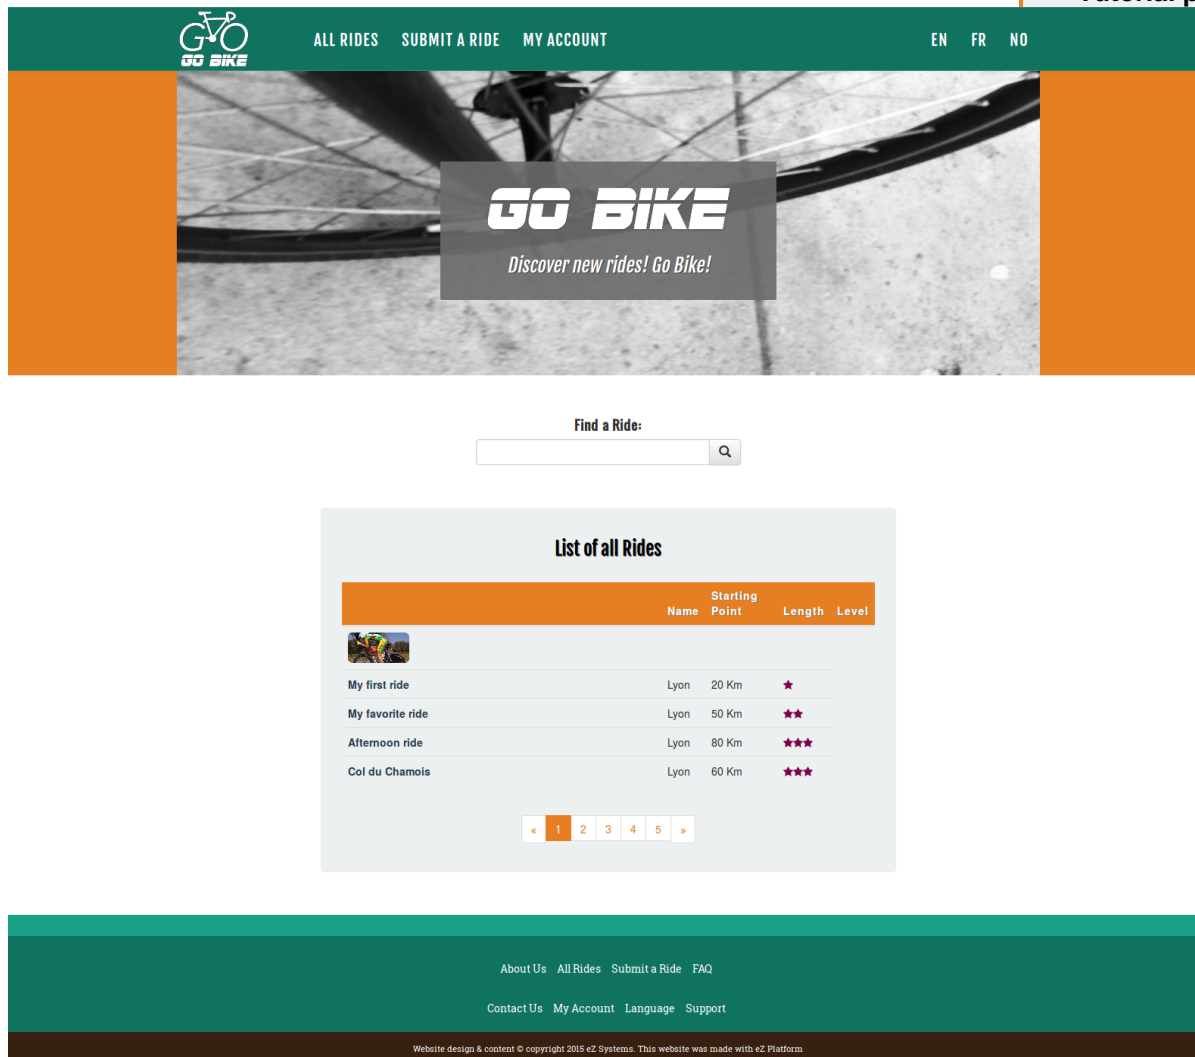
GO BIKE

ALL RIDES SUBMIT A RIDE MY ACCOUNT

EN FR NO

GO BIKE

Discover new rides! Go Bike!

Find a Ride:

List of all Rides

| | Name | Starting Point | Length | Level |
|---|---|---|---|---|
| | | | | |
| My first ride | | Lyon | 20 Km | ★ |
| My favorite ride | | Lyon | 50 Km | ★★ |
| Afternoon ride | | Lyon | 80 Km | ★★★ |
| Col du Chamois | | Lyon | 60 Km | ★★★ |

« 1 2 3 4 5 »

About Us All Rides Submit a Ride FAQ

Contact Us My Account Language Support

Website design & content © copyright 2015 eZ Systems. This website was made with eZ Platform